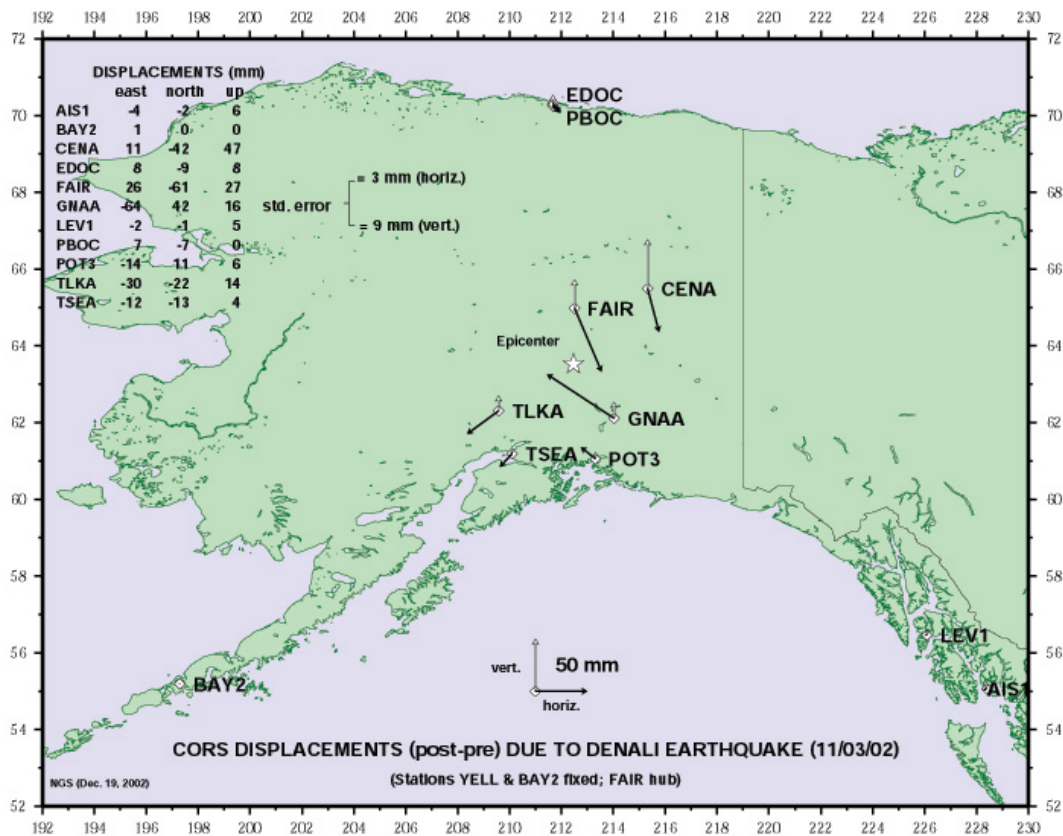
192 194 196 198 200 202 204 206 208 210 212 214 216 218 220 222 224 226 228 230

72 70 68 66 64 62 60 58 56 54 52

DISPLACEMENTS (mm)

| | east | north | up |
|---|---|---|---|
| AIS1 | -4 | -2 | 6 |
| BAY2 | 1 | 0 | 0 |
| CENA | 11 | -42 | 47 |
| EDOC | 8 | -9 | 8 |
| FAIR | 26 | -61 | 27 |
| GNAA | -64 | 42 | 16 |
| LEV1 | -2 | -1 | 5 |
| PBOC | 7 | -7 | 0 |
| POT3 | -14 | 11 | 6 |
| TLKA | -30 | -22 | 14 |
| TSEA | -12 | -13 | 4 |

std. error = 3 mm (horiz.) = 9 mm (vert.)

EDOC
PBOC
CENA
FAIR
Epicenter
TLKA
GNAA
TSEA
POT3
LEV1
BAY2
AIS1

vert.
50 mm
horiz.

CORS DISPLACEMENTS (post-pre) DUE TO DENALI EARTHQUAKE (11/03/02)

(Stations YELL & BAY2 fixed; FAIR hub)

NGS (Dec. 19, 2002)

192 194 196 198 200 202 204 206 208 210 212 214 216 218 220 222 224 226 228 230

72 70 68 66 64 62 60 58 56 54 52